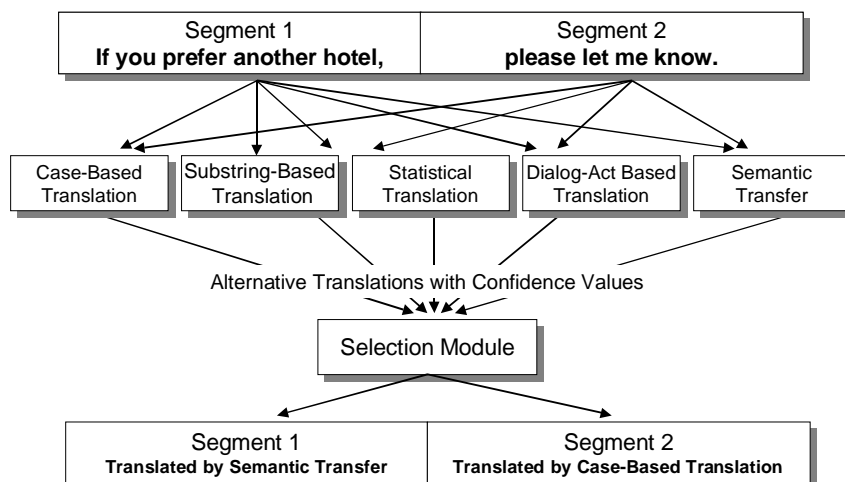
Segment 1
**If you prefer another hotel,**

Segment 2
**please let me know.**

Case-Based Translation

Substring-Based Translation

Statistical Translation

Dialog-Act Based Translation

Semantic Transfer

Alternative Translations with Confidence Values

Selection Module

Segment 1
**Translated by Semantic Transfer**

Segment 2
**Translated by Case-Based Translation**